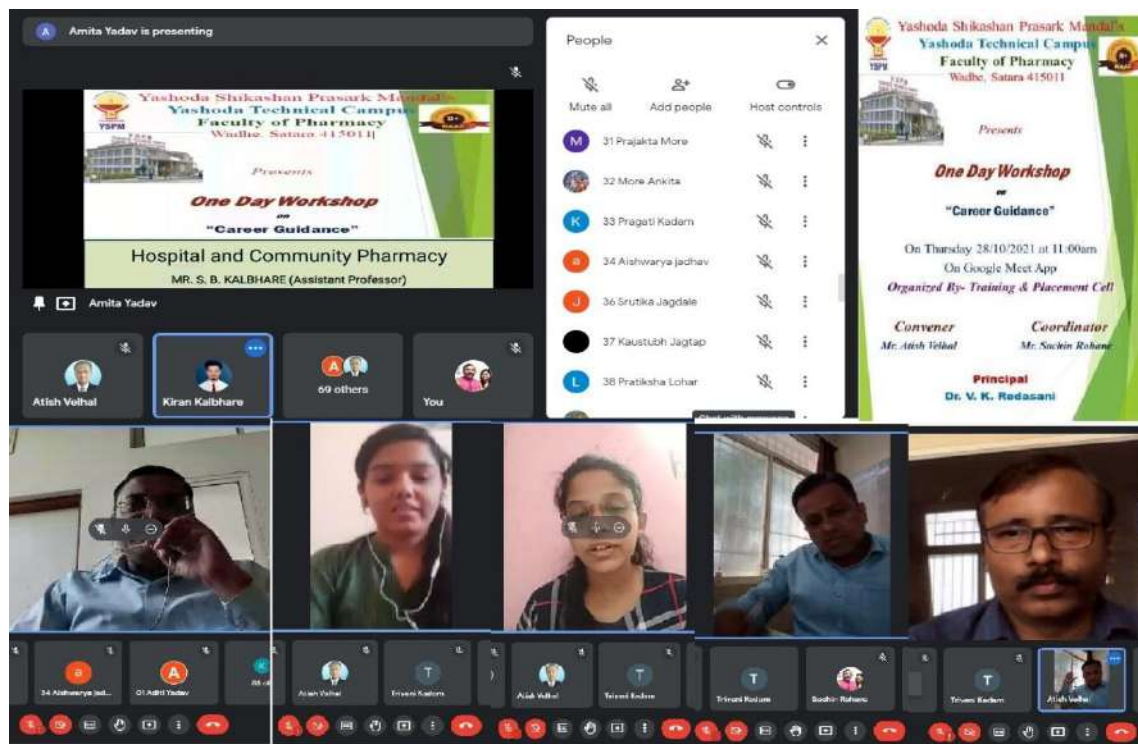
A Amita Yadav is presenting

Yashoda Shikashan Prasark Mandal's
Yashoda Technical Campus
Faculty of Pharmacy
Wadhe, Satara 415011

YSPM

Presents

One Day Workshop
on
"Career Guidance"

Hospital and Community Pharmacy
MR. S. B. KALBHARE (Assistant Professor)

Amita Yadav

Atish Velhal
Kiran Kalbhare
69 others
You

People

Mute all
Add people
Host controls

31 Prajakta More
32 More Ankita
33 Pragati Kadam
34 Aishwarya jadhav
36 Srutika Jagdale
37 Kaustubh Jagtap
38 Pratiksha Lohar

Yashoda Shikashan Prasark Mandal's
Yashoda Technical Campus
Faculty of Pharmacy
Wadhe, Satara 415011

YSPM

Presents

One Day Workshop
on
"Career Guidance"

On Thursday 28/10/2021 at 11:00am
On Google Meet App
Organized By- Training & Placement Cell

Convener
Mr. Atish Velhal

Coordinator
Mr. Sachin Rohane

Principal
Dr. V. K. Redasani

34 Aishwarya jad...
01 Aditi Yadav
Atish Velhal
Triveni Kadam
Atish Velhal
Triveni Kadam
Triveni Kadam
Sachin Rohane
Triveni Kadam
Atish Velhal